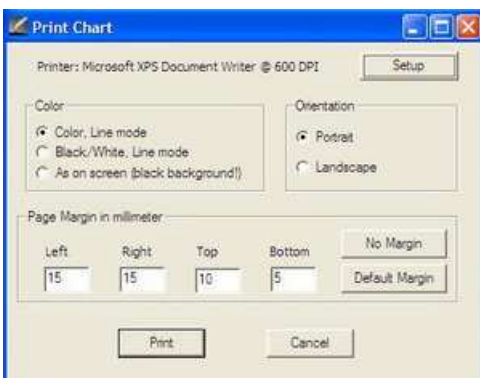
Print Chart

Printer: Microsoft XPS Document Writer @ 600 DPI

Setup

Color

Color, Line mode

Black/White, Line mode

As on screen (black background!)

Orientation

Portrait

Landscape

Page Margin in millimeter

Left
15

Right
15

Top
10

Bottom
5

No Margin

Default Margin

Print

Cancel